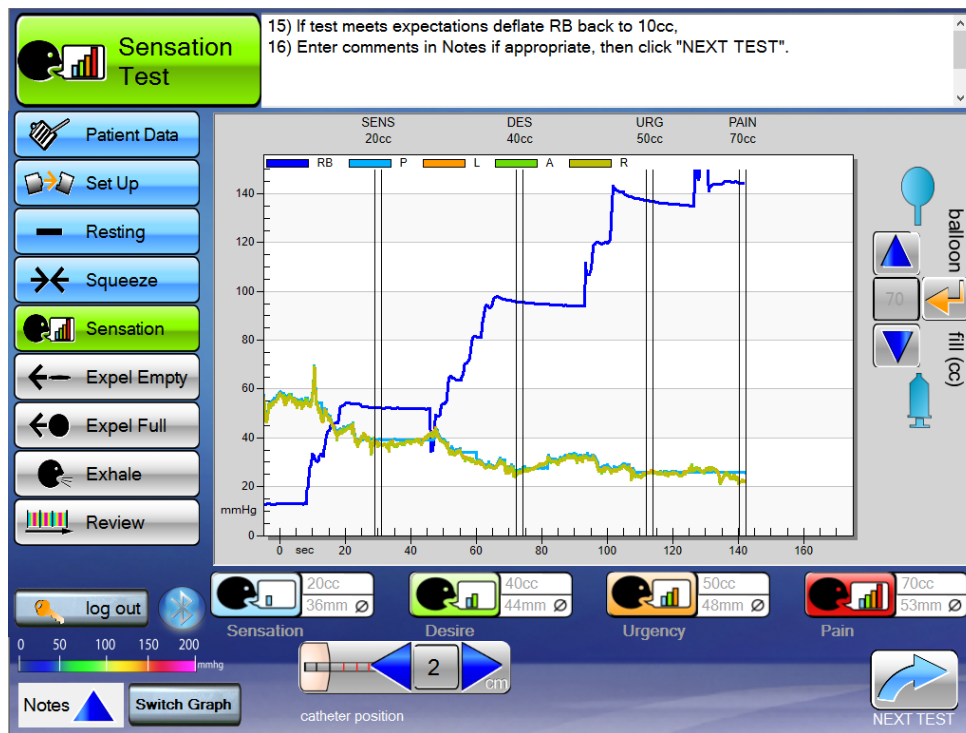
Sensation Test

15) If test meets expectations deflate RB back to 10cc,
16) Enter comments in Notes if appropriate, then click "NEXT TEST".

Patient Data
Set Up
Resting
Squeeze
Sensation
Expel Empty
Expel Full
Exhale
Review

SENS 20cc
DES 40cc
URG 50cc
PAIN 70cc

RB P L A R

140
120
100
80
60
40
20
mmHg
0

0 sec 20 40 60 80 100 120 140 160

balloon
70
fill (cc)

log out

20cc 36mm Ø
Sensation
40cc 44mm Ø
Desire
50cc 48mm Ø
Urgency
70cc 53mm Ø
Pain

0 50 100 150 200 mmhg

2 cm
catheter position

Notes
Switch Graph

NEXT TEST